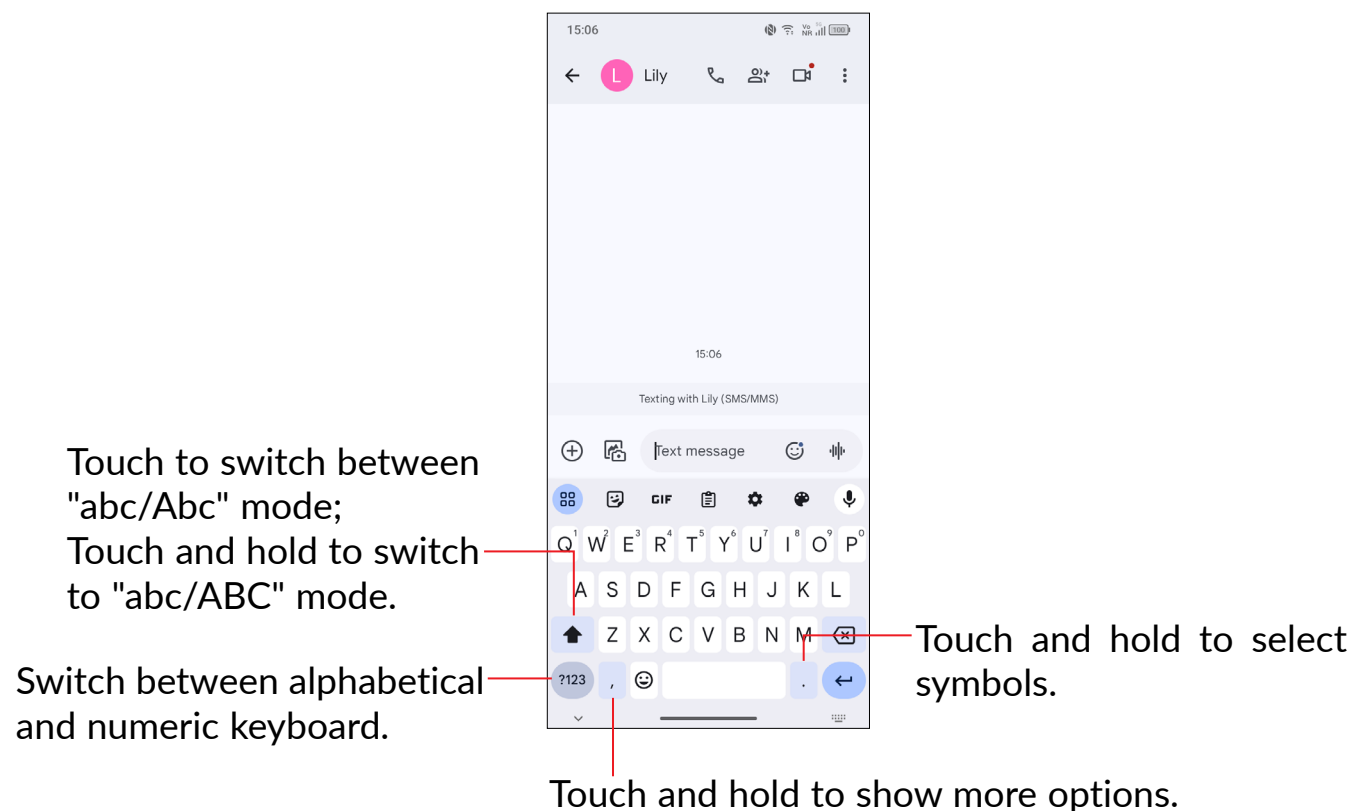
15:06

L Lily

15:06

Texting with Lily (SMS/MMS)

Text message

GIF

Q W E R T Y U I O P
A S D F G H J K L
Z X C V B N M
?123 , .

Touch to switch between "abc/Abc" mode;
Touch and hold to switch to "abc/ABC" mode.

Switch between alphabetical and numeric keyboard.

Touch and hold to select symbols.

Touch and hold to show more options.